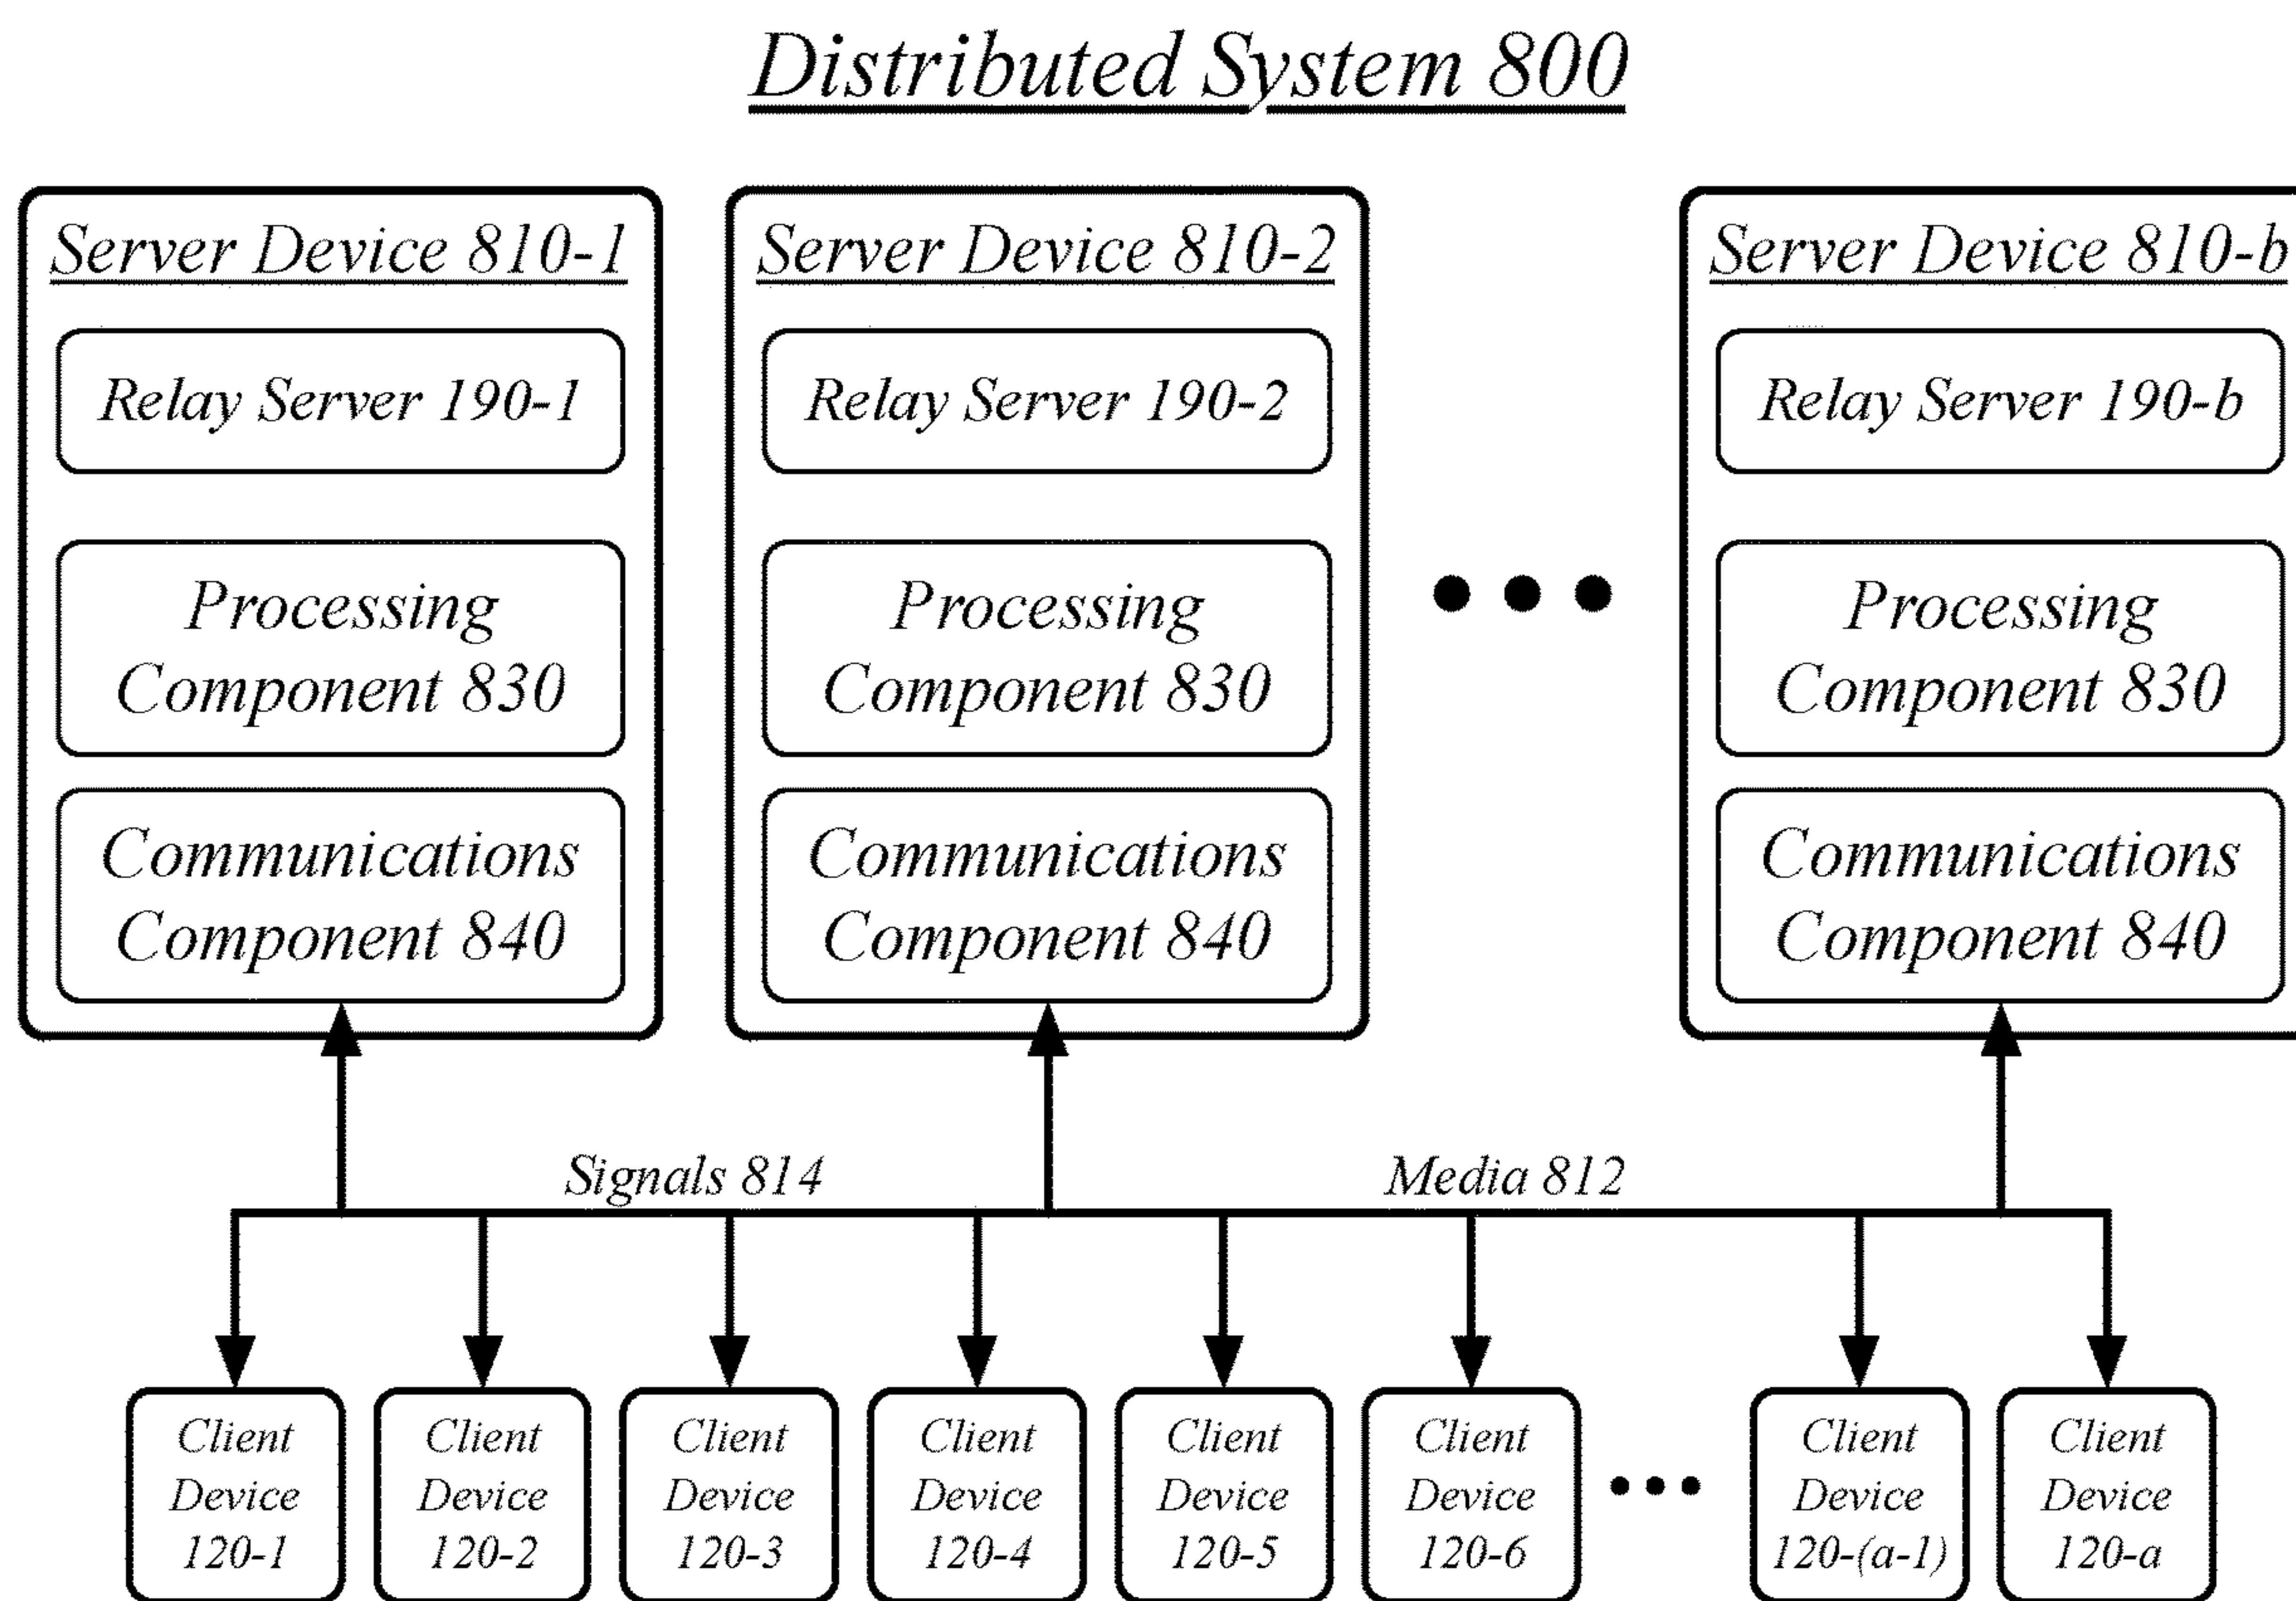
Distributed System 800

Server Device 810-1

Relay Server 190-1

Processing Component 830

Communications Component 840

Server Device 810-2

Relay Server 190-2

Processing Component 830

Communications Component 840

Server Device 810-b

Relay Server 190-b

Processing Component 830

Communications Component 840

Signals 814

Media 812

Client Device 120-1

Client Device 120-2

Client Device 120-3

Client Device 120-4

Client Device 120-5

Client Device 120-6

Client Device 120-(a-1)

Client Device 120-a